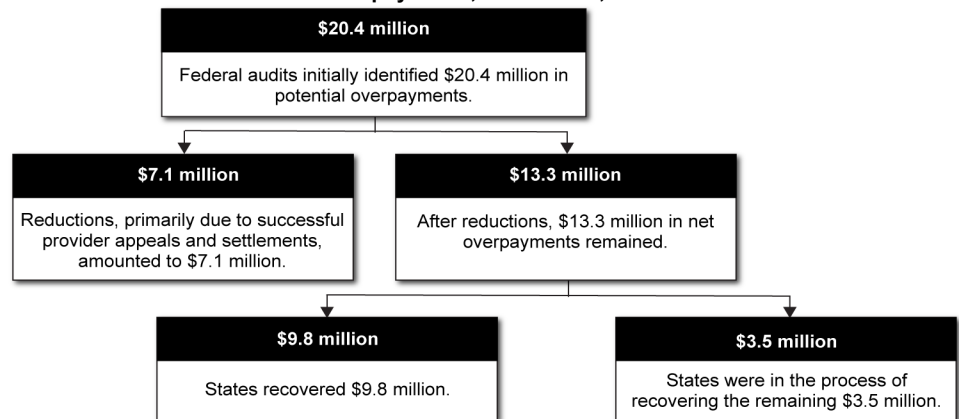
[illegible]

$20.4 million

Federal audits initially identified $20.4 million in potential overpayments.

$7.1 million

Reductions, primarily due to successful provider appeals and settlements, amounted to $7.1 million.

$13.3 million

After reductions, $13.3 million in net overpayments remained.

$9.8 million

States recovered $9.8 million.

$3.5 million

States were in the process of recovering the remaining $3.5 million.